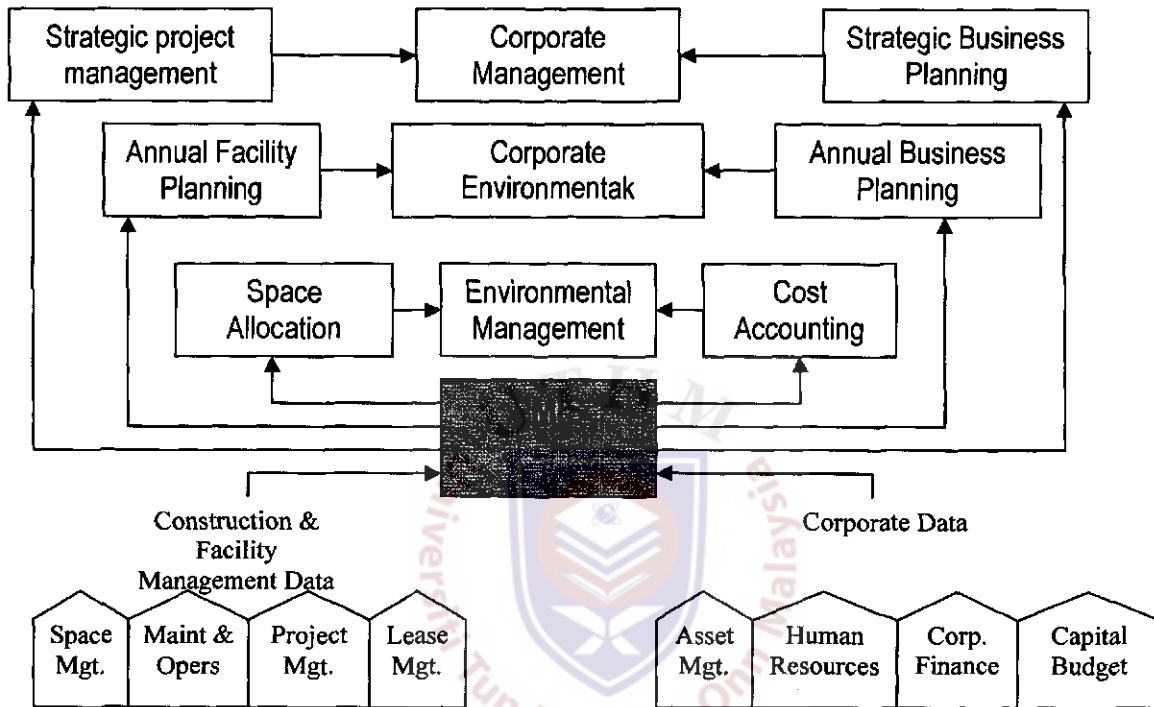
Strategic project management

Corporate Management

Strategic Business Planning

Annual Facility Planning

Corporate Environmentak

Annual Business Planning

Space Allocation

Environmental Management

Cost Accounting

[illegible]

Construction & Facility Management Data

Corporate Data

Space Mgt.

Maint & Opers

Project Mgt.

Lease Mgt.

Asset Mgt.

Human Resources

Corp. Finance

Capital Budget